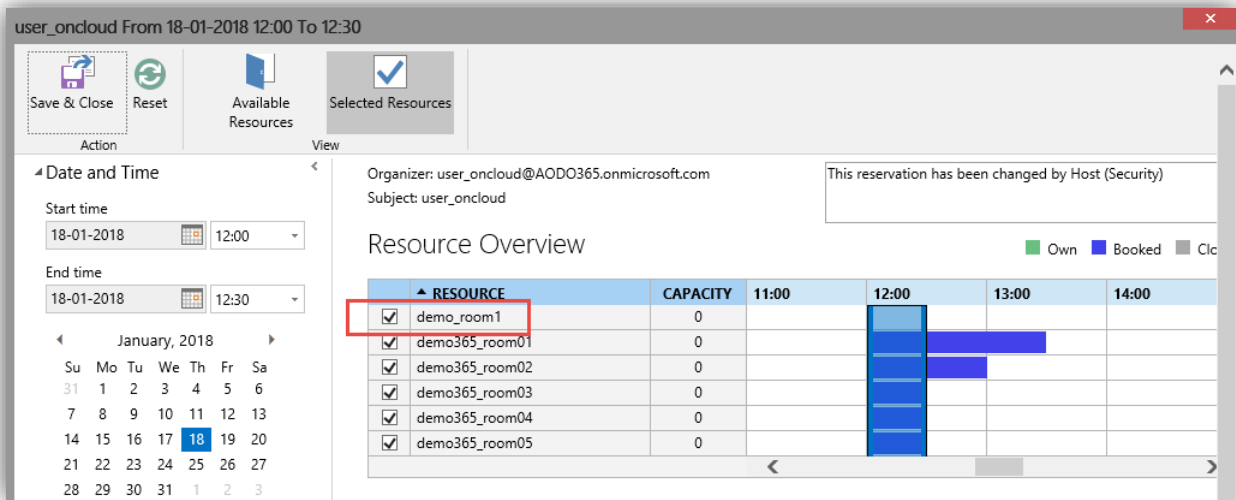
user_oncloud From 18-01-2018 12:00 To 12:30

Save & Close
Reset
Action
Available Resources
Selected Resources
View

Date and Time
Start time
18-01-2018 12:00
End time
18-01-2018 12:30

January, 2018

| Su | Mo | Tu | We | Th | Fr | Sa |
|---|---|---|---|---|---|---|
| 31 | 1 | 2 | 3 | 4 | 5 | 6 |
| 7 | 8 | 9 | 10 | 11 | 12 | 13 |
| 14 | 15 | 16 | 17 | 18 | 19 | 20 |
| 21 | 22 | 23 | 24 | 25 | 26 | 27 |
| 28 | 29 | 30 | 31 | 1 | 2 | 3 |

Organizer: user_oncloud@AODO365.onmicrosoft.com
Subject: user_oncloud

This reservation has been changed by Host (Security)

Resource Overview

Own Booked Clo

| | RESOURCE | CAPACITY | 11:00 | 12:00 | 13:00 | 14:00 |
|---|---|---|---|---|---|---|
| ☑ | demo_room1 | 0 | | | | |
| ☑ | demo365_room01 | 0 | | | | |
| ☑ | demo365_room02 | 0 | | | | |
| ☑ | demo365_room03 | 0 | | | | |
| ☑ | demo365_room04 | 0 | | | | |
| ☑ | demo365_room05 | 0 | | | | |